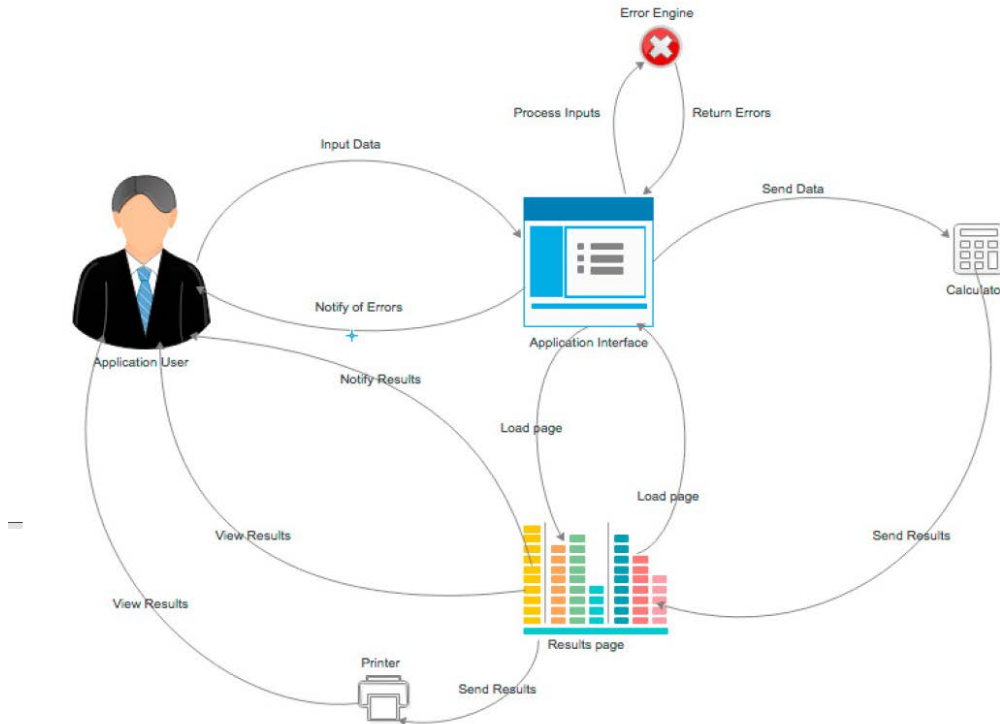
Error Engine

Process Inputs

Return Errors

Input Data

Send Data

Calculato

Notify of Errors

Application User

Application Interface

Notify Results

Load page

Load page

View Results

Send Results

View Results

Results page

Printer

Send Results